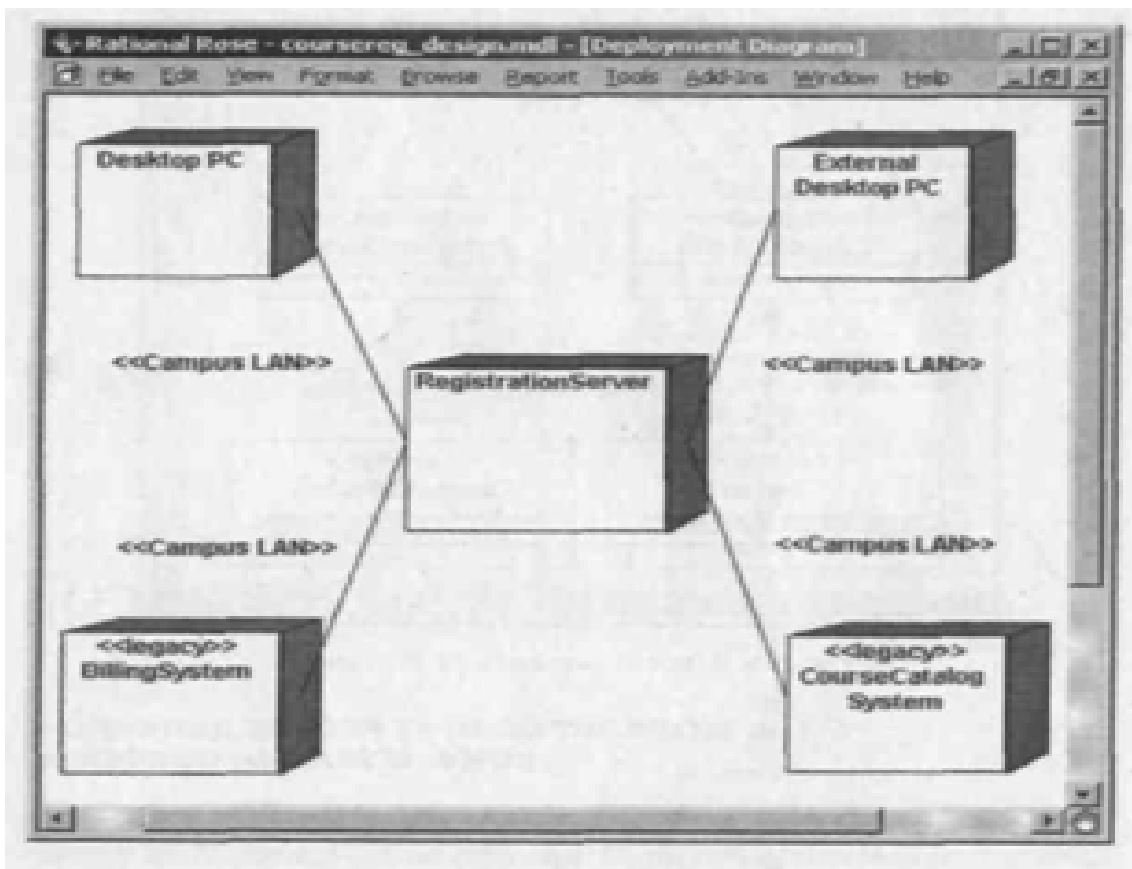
Rational Rose - coursereg_design.mdl - [Deployment Diagram]

File Edit View Format Browse Report Tools Add-Ins Window Help

Desktop PC

External Desktop PC

<<Campus LAN>>

RegistrationServer

<<Campus LAN>>

<<Campus LAN>>

<<Campus LAN>>

<<legacy>> BillingSystem

<<legacy>> CourseCatalog System